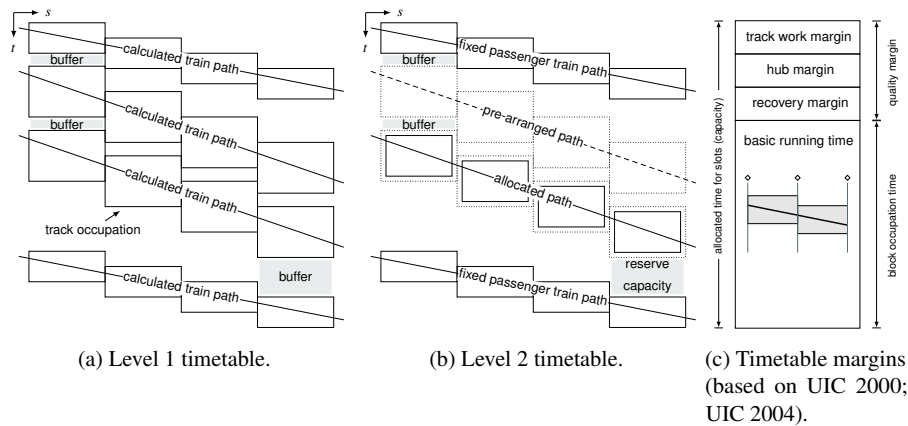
$s$
$t$
buffer
calculated train path
buffer
calculated train path
calculated train path
track occupation
buffer
calculated train path

(a) Level 1 timetable.

$s$
$t$
fixed passenger train path
buffer
pre-arranged path
buffer
allocated path
reserve capacity
fixed passenger train path

(b) Level 2 timetable.

track work margin
hub margin
recovery margin
basic running time
allocated time for slots (capacity)
quality margin
block occupation time

(c) Timetable margins (based on UIC 2000; UIC 2004).